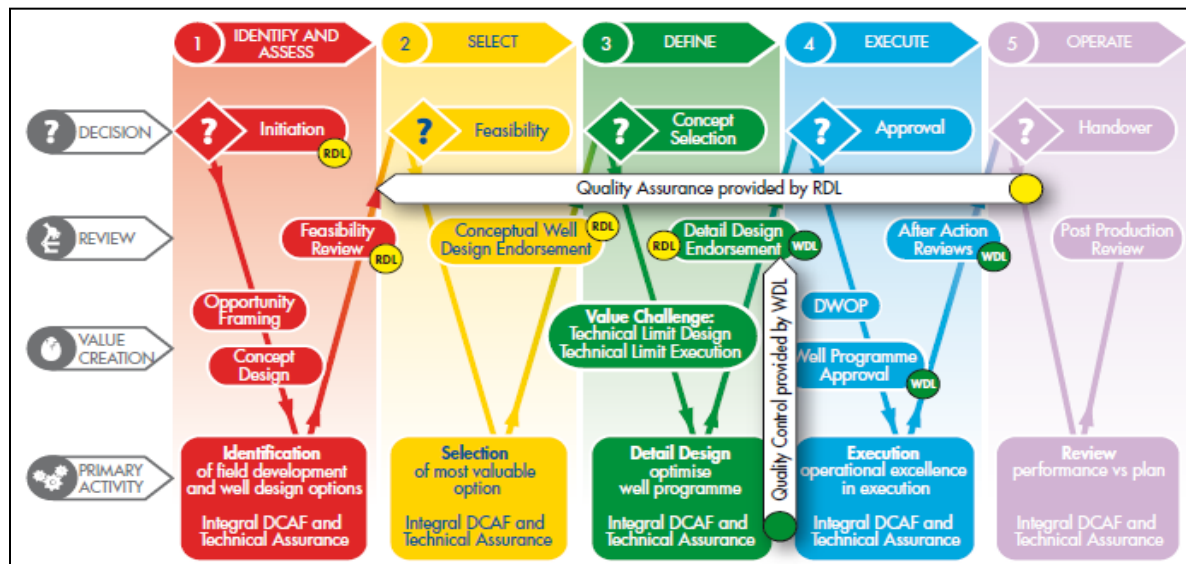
1 IDENTIFY AND ASSESS

2 SELECT

3 DEFINE

4 EXECUTE

5 OPERATE

DECISION

REVIEW

VALUE CREATION

PRIMARY ACTIVITY

? Initiation RDL

? Feasibility

? Concept Selection

? Approval

? Handover

Quality Assurance provided by RDL

Feasibility Review RDL

Conceptual Well Design Endorsement RDL

RDL Detail Design Endorsement WDL

After Action Reviews WDL

Post Production Review

Opportunity Framing

Concept Design

Value Challenge: Technical Limit Design Technical Limit Execution

DWOP

Well Programme Approval WDL

Quality Control provided by WDL

Identification of field development and well design options

Integral DCAF and Technical Assurance

Selection of most valuable option

Integral DCAF and Technical Assurance

Detail Design optimise well programme

Integral DCAF and Technical Assurance

Execution operational excellence in execution

Integral DCAF and Technical Assurance

Review performance vs plan

Integral DCAF and Technical Assurance